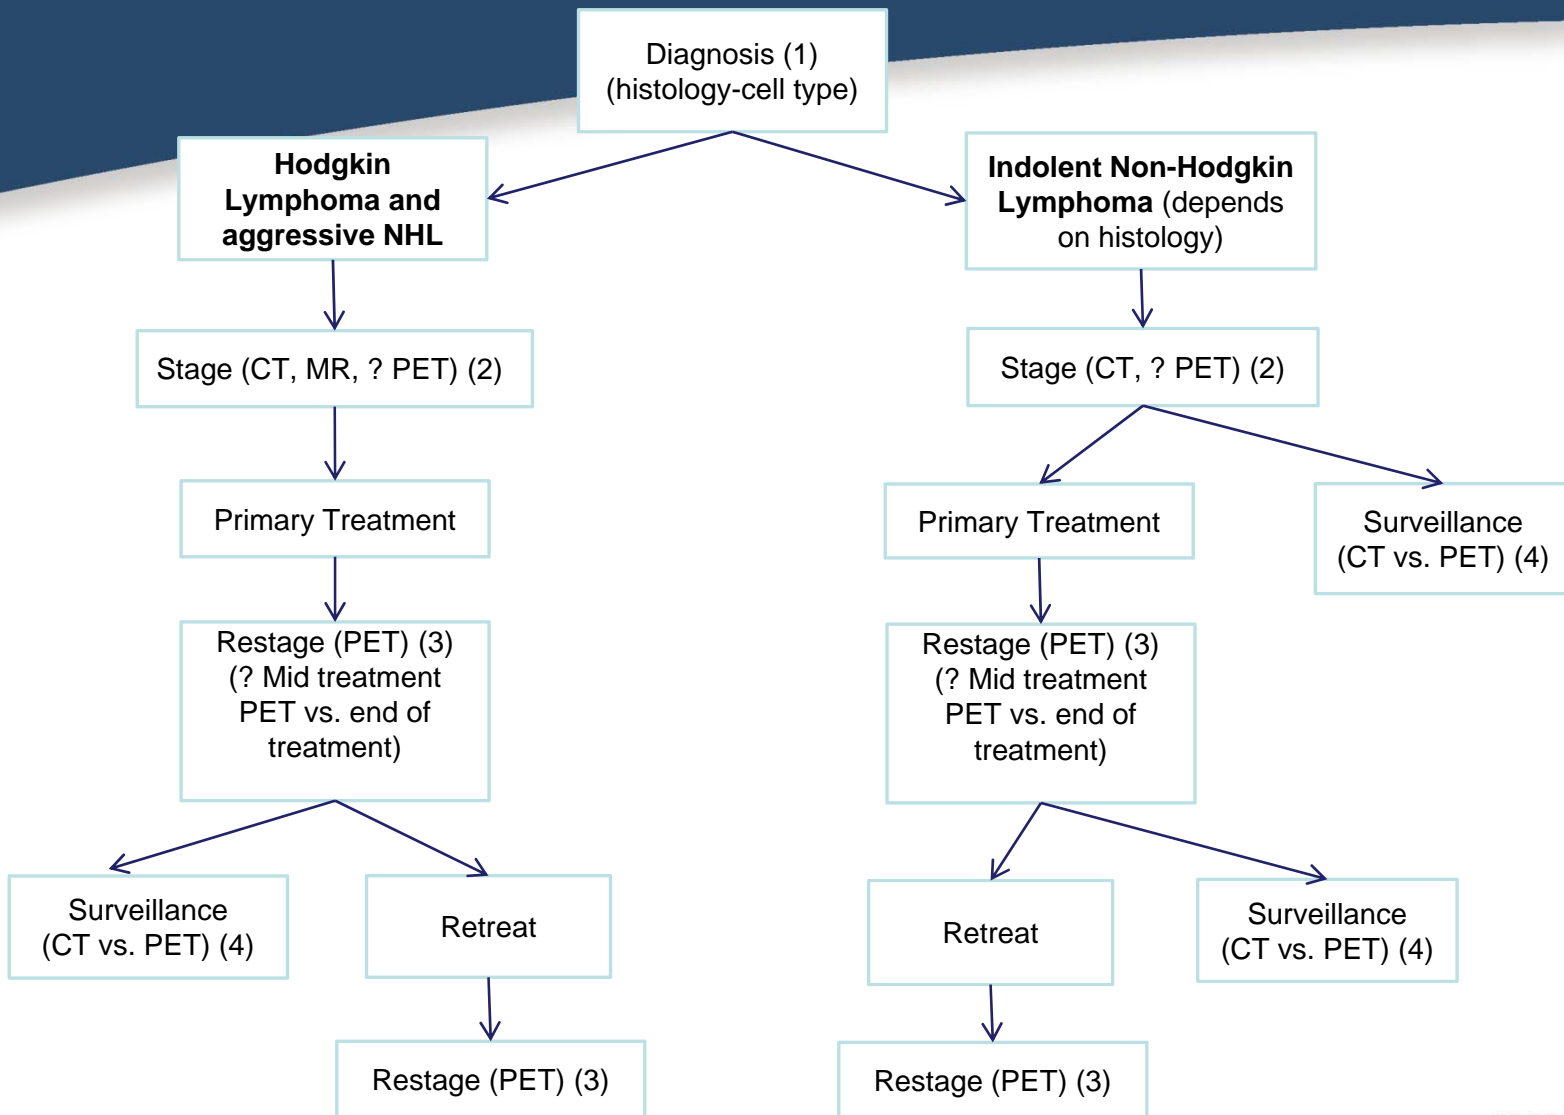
Diagnosis (1)
(histology-cell type)

**Hodgkin Lymphoma and aggressive NHL**

Stage (CT, MR, ? PET) (2)

Primary Treatment

Restage (PET) (3)
(? Mid treatment PET vs. end of treatment)

Surveillance
(CT vs. PET) (4)

Retreat

Restage (PET) (3)

**Indolent Non-Hodgkin Lymphoma** (depends on histology)

Stage (CT, ? PET) (2)

Primary Treatment

Surveillance
(CT vs. PET) (4)

Restage (PET) (3)
(? Mid treatment PET vs. end of treatment)

Retreat

Surveillance
(CT vs. PET) (4)

Restage (PET) (3)